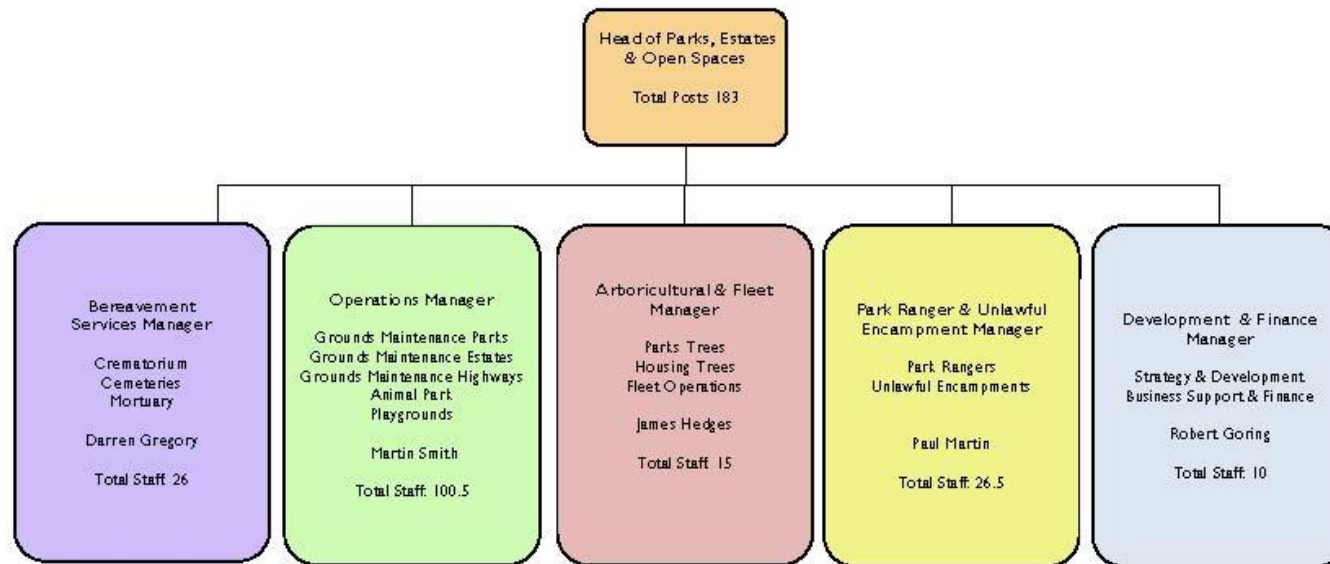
Head of Parks, Estates & Open Spaces

Total Posts 183

Bereavement Services Manager

Crematorium
Cemeteries
Mortuary

Darren Gregory

Total Staff 26

Operations Manager

Grounds Maintenance Parks
Grounds Maintenance Estates
Grounds Maintenance Highways
Animal Park
Playgrounds

Martin Smith

Total Staff: 100.5

Arboricultural & Fleet Manager

Parks Trees
Housing Trees
Fleet Operations

James Hedges

Total Staff 15

Park Ranger & Unlawful Encampment Manager

Park Rangers
Unlawful Encampments

Paul Martin

Total Staff: 26.5

Development & Finance Manager

Strategy & Development
Business Support & Finance

Robert Goring

Total Staff: 10